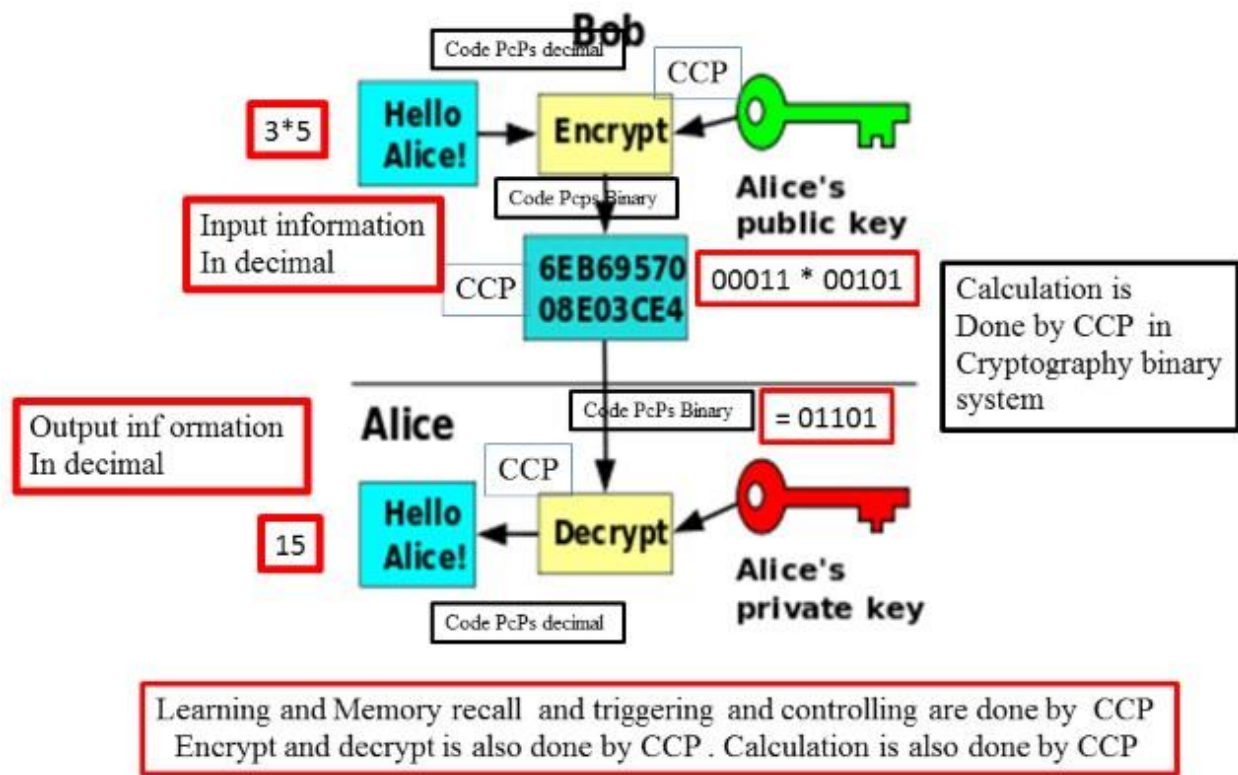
Bob

Code PcPs decimal

CCP

3*5

Hello Alice!

Encrypt

Alice's public key

Code Pcps Binary

Input information In decimal

CCP

6EB69570 08E03CE4

00011 * 00101

Calculation is Done by CCP in Cryptography binary system

Alice

Output inf ormation In decimal

Code PcPs Binary

= 01101

CCP

15

Hello Alice!

Decrypt

Alice's private key

Code PcPs decimal

Learning and Memory recall and triggering and controlling are done by CCP Encrypt and decrypt is also done by CCP . Calculation is also done by CCP